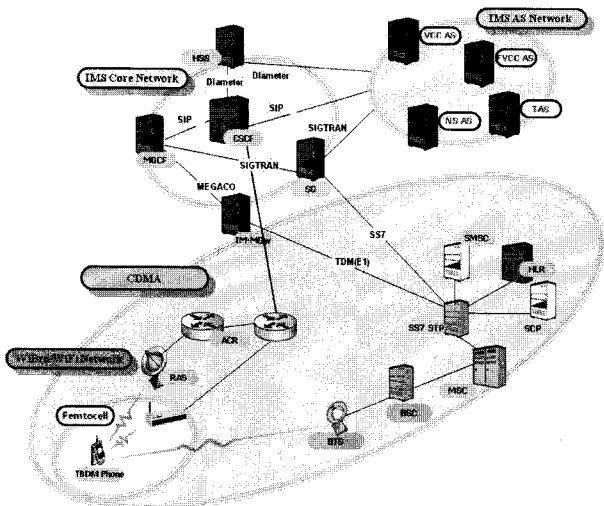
IMS AS Network

VCC AS

FVCC AS

HSS

Diameter

Diameter

IMS Core Network

SIP

SIP

CSCF

TAS

NS AS

MGCF

SIGTRAN

SIGTRAN

SG

MEGACO

IM-MGW

SS7

SMSC

TDM(E1)

HLR

CDMA

SS7 STP

SCP

ACR

WiBro/WiFi Network

RAS

MSC

BSC

Femtocell

BTS

TBDM Phone